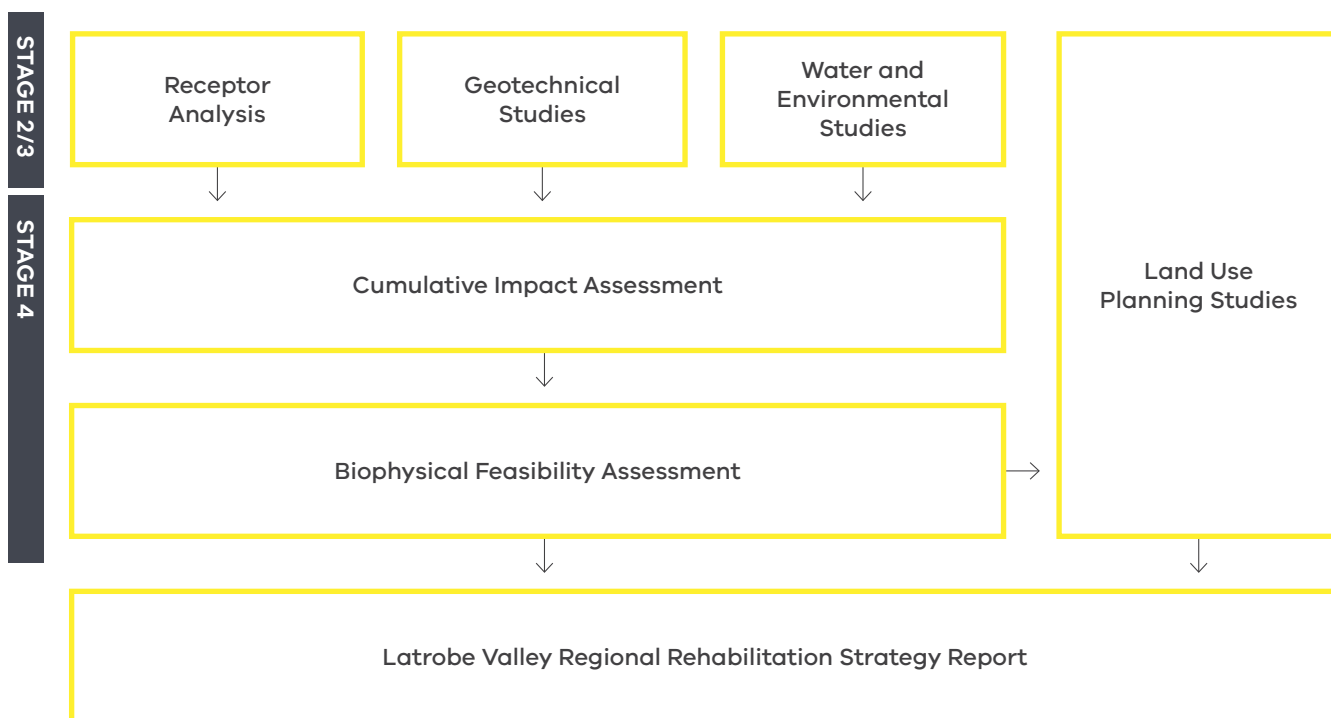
STAGE 2/3

STAGE 4

Receptor Analysis

Geotechnical Studies

Water and Environmental Studies

Land Use Planning Studies

Cumulative Impact Assessment

Biophysical Feasibility Assessment

Latrobe Valley Regional Rehabilitation Strategy Report